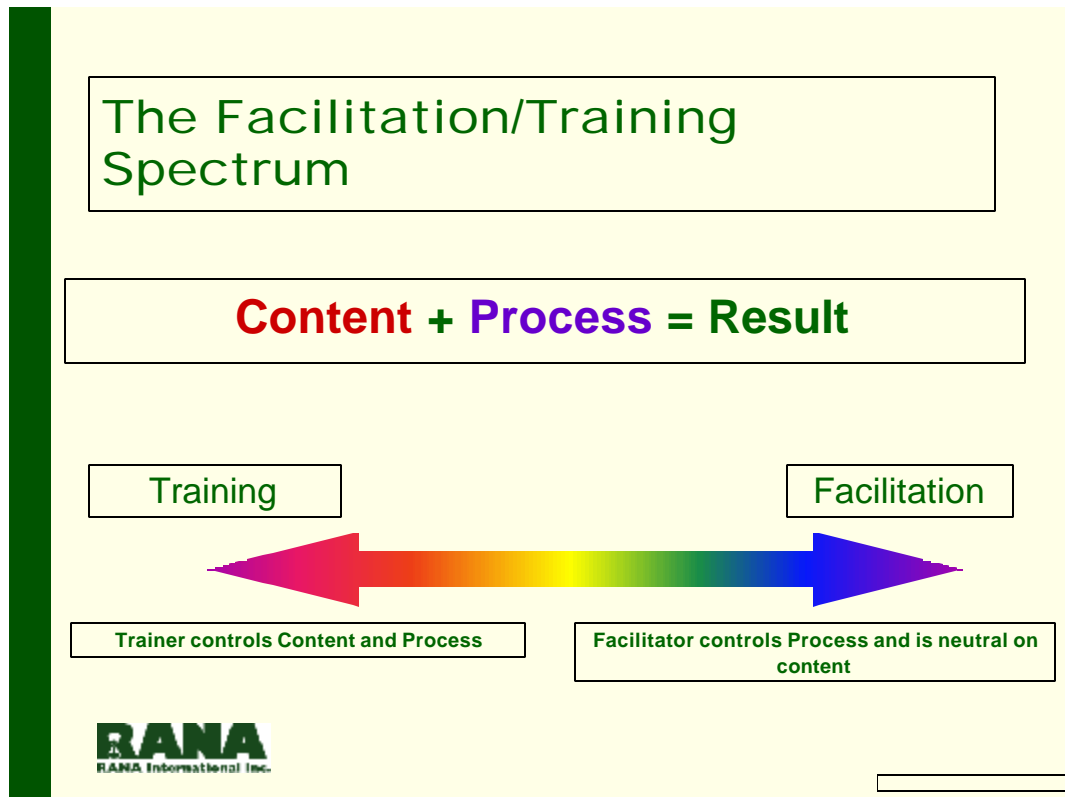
The Facilitation/Training Spectrum

Content + Process = Result

Training

Facilitation

Trainer controls Content and Process

Facilitator controls Process and is neutral on content

RANA
RANA International Inc.